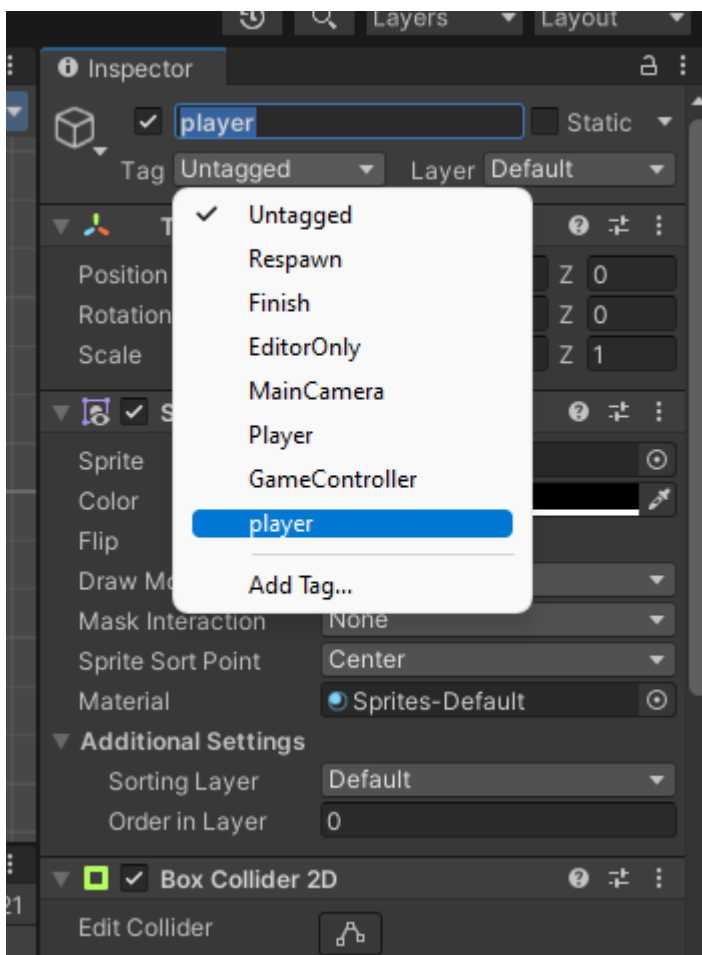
Layers
Layout

Inspector

player
Static

Tag Untagged
Layer Default

T

Position
Z 0
Rotation
Z 0
Scale
Z 1

S

Sprite
Color
Flip
Draw Mo
Mask Interaction None
Sprite Sort Point Center
Material Sprites-Default

Additional Settings
Sorting Layer Default
Order in Layer 0

✓ Untagged
Respawn
Finish
EditorOnly
MainCamera
Player
GameController
player
Add Tag...

Box Collider 2D
Edit Collider

21